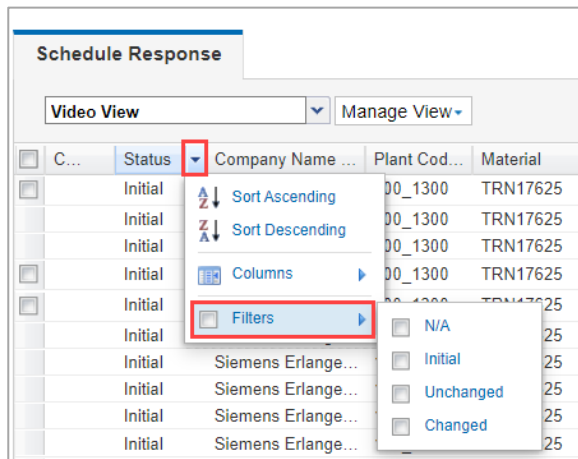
Schedule Response

Video View

Manage View

| C... | Status | Company Name ... | Plant Cod... | Material |
|---|---|---|---|---|
| | Initial | | 00_1300 | TRN17625 |
| | Initial | | 00_1300 | TRN17625 |
| | Initial | | 00_1300 | TRN17625 |
| | Initial | | 00_1300 | TRN17625 |
| | Initial | | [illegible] | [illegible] |
| | Initial | | | 25 |
| | Initial | Siemens Erlange... | | 25 |
| | Initial | Siemens Erlange... | | 25 |
| | Initial | Siemens Erlange... | | 25 |
| | Initial | Siemens Erlange... | | 25 |

Sort Ascending
Sort Descending
Columns
Filters

N/A
Initial
Unchanged
Changed